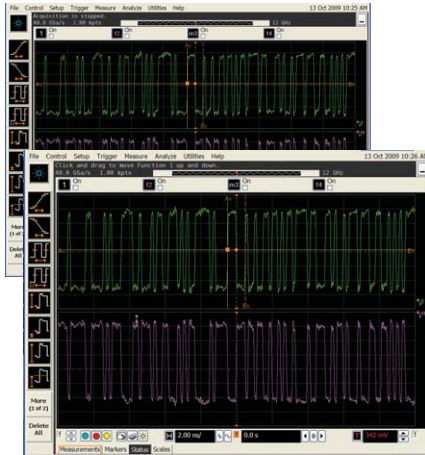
File Control Setup Trigger Measure Analyze Utilities Help
13 Oct 2009 10:25 AM
Acquisition is stopped.
40.0 GSa/s 1.00 kpts
12 GHz
1 On
f2 On
m3 On
f4 On
More (1 of 2)
Delete All

File Control Setup Trigger Measure Analyze Utilities Help
13 Oct 2009 10:26 AM
Click and drag to move Function 1 up and down.
40.0 GSa/s 1.00 kpts
12 GHz
1 On
f2 On
m3 On
f4 On
Ax
Bx
More (1 of 2)
Delete All
H 2.00 ns/
0.0 s
1 342 mV
Measurements Markers Status Scales